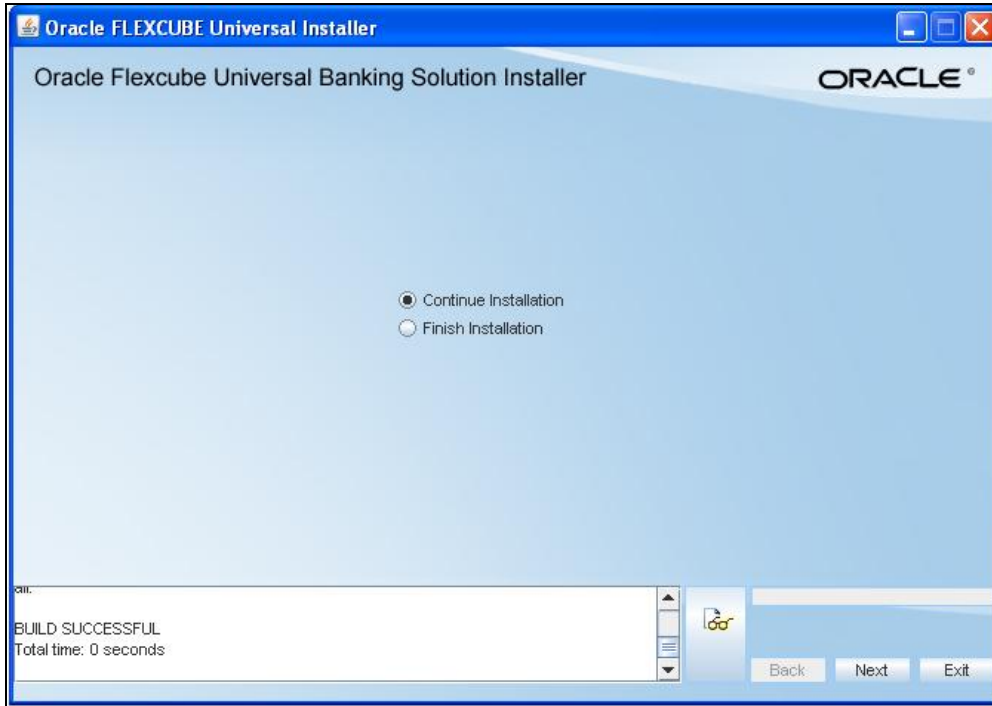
Oracle FLEXCUBE Universal Installer

Oracle Flexcube Universal Banking Solution Installer

ORACLE®

Continue Installation

Finish Installation

all:

BUILD SUCCESSFUL
Total time: 0 seconds

Back Next Exit